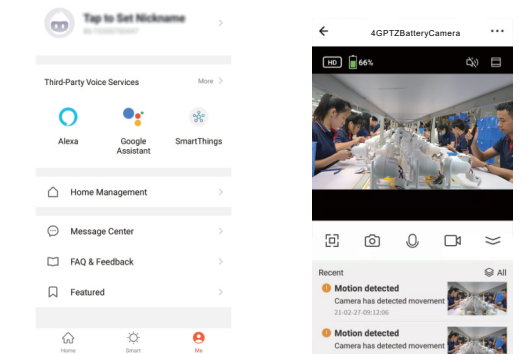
Tap to Set Nickname

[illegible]

Third-Party Voice Services

More

Alexa

Google Assistant

SmartThings

Home Management

Message Center

FAQ & Feedback

Featured

Home

Smart

Me

4GPTZBatteryCamera

HD

66%

Recent

All

Motion detected

Camera has detected movement

21-02-27-09:12:06

Motion detected

Camera has detected movement